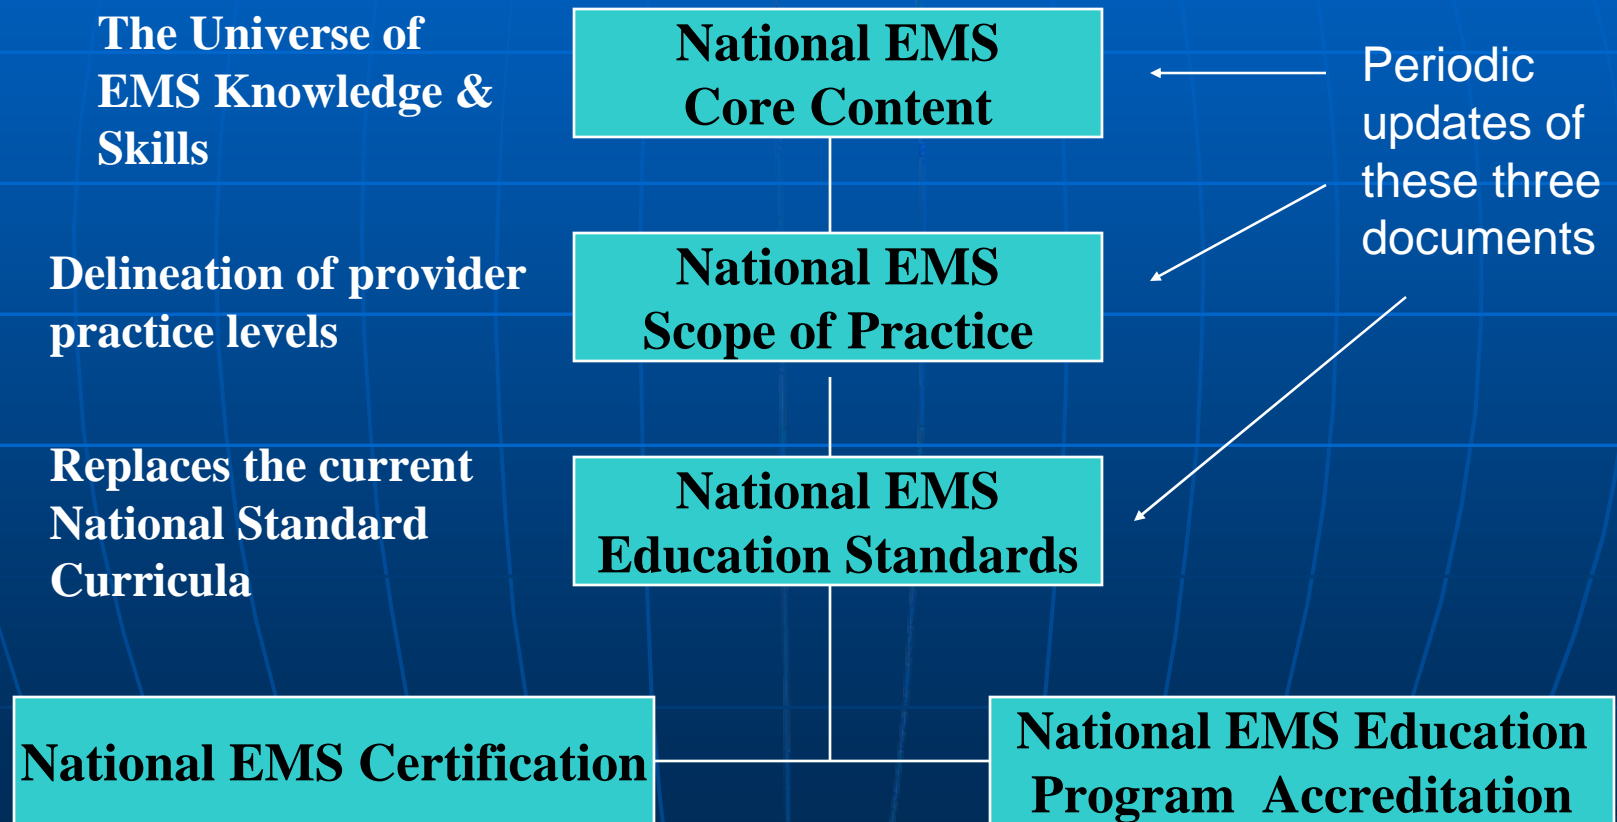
The Universe of EMS Knowledge & Skills

National EMS Core Content

Periodic updates of these three documents

Delineation of provider practice levels

National EMS Scope of Practice

Replaces the current National Standard Curricula

National EMS Education Standards

National EMS Certification

National EMS Education Program Accreditation